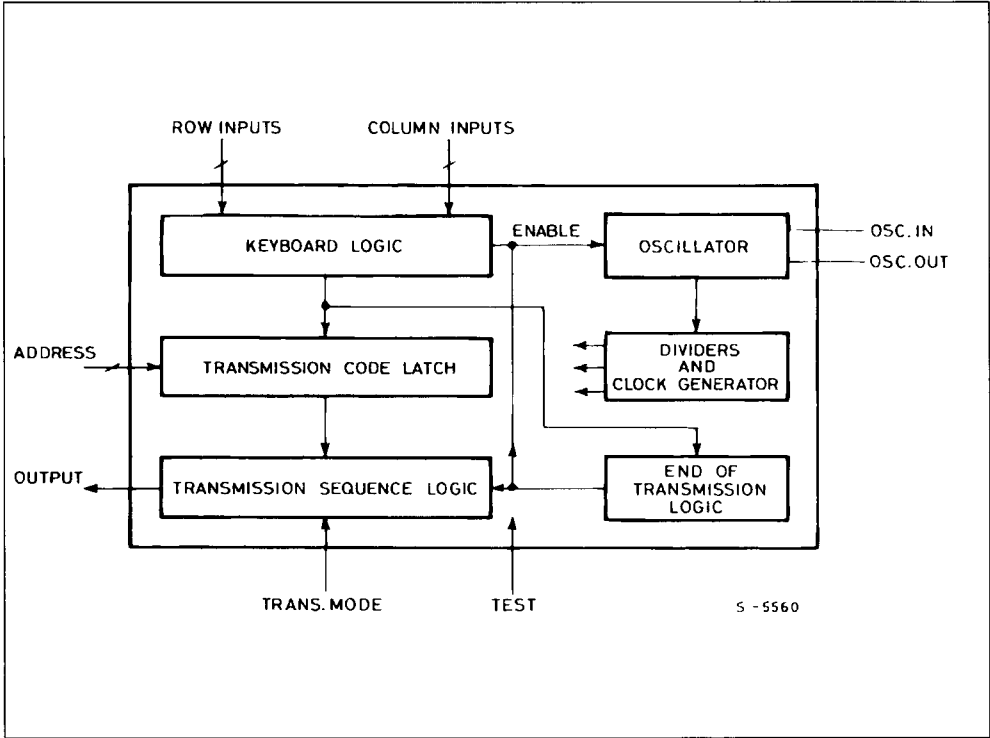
ROW INPUTS

COLUMN INPUTS

KEYBOARD LOGIC

ENABLE

OSCILLATOR

OSC. IN

OSC. OUT

ADDRESS

TRANSMISSION CODE LATCH

DIVIDERS AND CLOCK GENERATOR

OUTPUT

TRANSMISSION SEQUENCE LOGIC

END OF TRANSMISSION LOGIC

TRANS. MODE

TEST

S - 5560